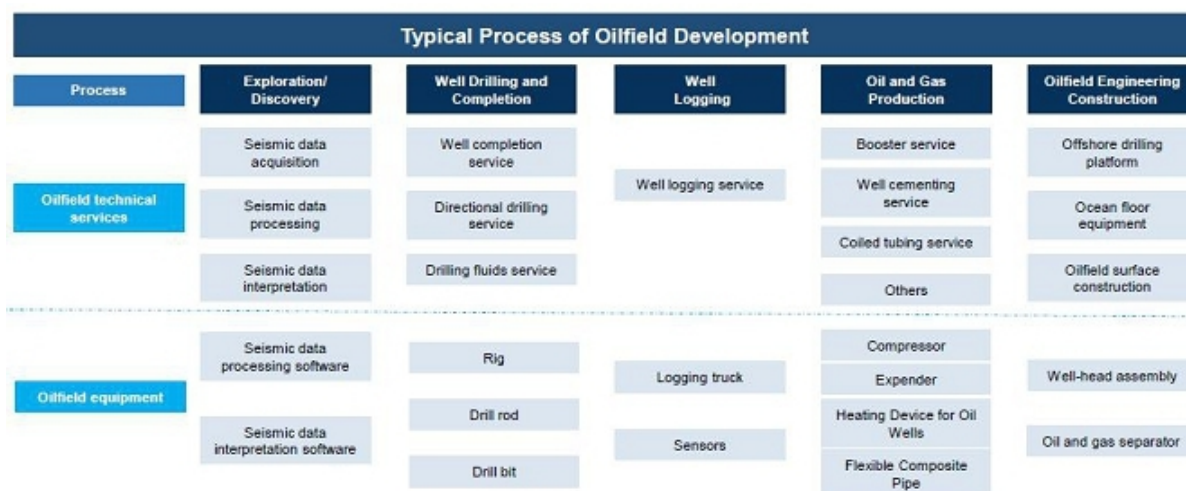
Typical Process of Oilfield Development

| Process | Exploration/ Discovery | Well Drilling and Completion | Well Logging | Oil and Gas Production | Oilfield Engineering Construction |
|---|---|---|---|---|---|
| Oilfield technical services | Seismic data acquisition<br>Seismic data processing<br>Seismic data interpretation | Well completion service<br>Directional drilling service<br>Drilling fluids service | Well logging service | Booster service<br>Well cementing service<br>Coiled tubing service<br>Others | Offshore drilling platform<br>Ocean floor equipment<br>Oilfield surface construction |
| Oilfield equipment | Seismic data processing software<br>Seismic data interpretation software | Rig<br>Drill rod<br>Drill bit | Logging truck<br>Sensors | Compressor<br>Expender<br>Heating Device for Oil Wells<br>Flexible Composite Pipe | Well-head assembly<br>Oil and gas separator |